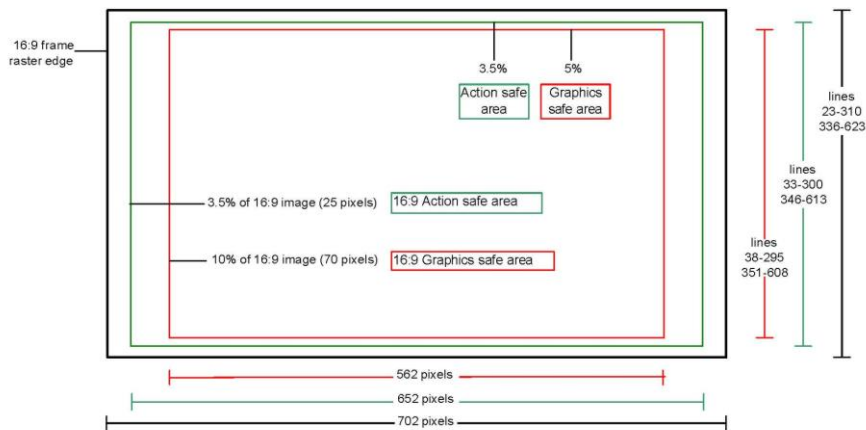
16:9 frame raster edge

3.5%

5%

Action safe area

Graphics safe area

3.5% of 16:9 image (25 pixels)

16:9 Action safe area

10% of 16:9 image (70 pixels)

16:9 Graphics safe area

lines 23-310 336-623

lines 33-300 346-613

lines 38-295 351-608

562 pixels

652 pixels

702 pixels